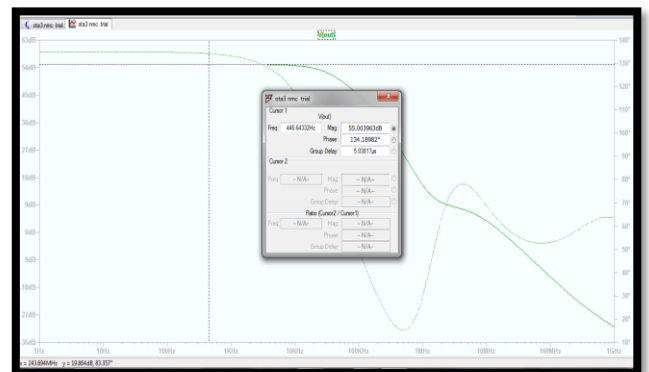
ota3 nmc trial | ota3 nmc trial

V(out)

63dB
54dB
45dB
36dB
27dB
18dB
9dB
0dB
-9dB
-18dB
-27dB
-36dB

140°
130°
120°
110°
100°
90°
80°
70°
60°
50°
40°
30°
20°
10°

1Hz 10Hz 100Hz 1KHz 10KHz 100KHz 1MHz 10MHz 100MHz 1GHz

ota3 nmc trial

Cursor 1

V(out)

Freq: 446.64332Hz Mag: 55.003963dB

Phase: 134.18982°

Group Delay: 5.0381 1µs

Cursor 2

Freq: ---N/A--- Mag: ---N/A---

Phase: ---N/A---

Group Delay: ---N/A---

Ratio (Cursor2 / Cursor1)

Freq: ---N/A--- Mag: ---N/A---

Phase: ---N/A---

Group Delay: ---N/A---

x = 243.804MHz y = 19.864dB, 83.357°